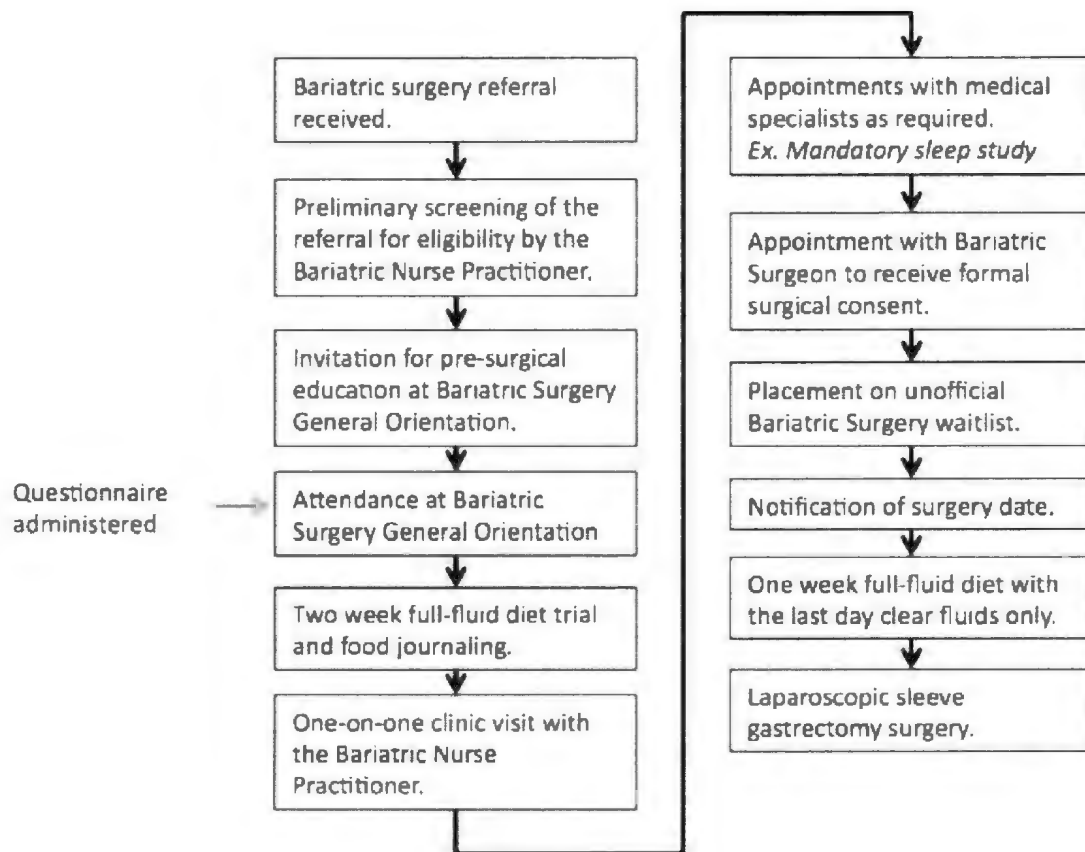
Bariatric surgery referral received.

Preliminary screening of the referral for eligibility by the Bariatric Nurse Practitioner.

Invitation for pre-surgical education at Bariatric Surgery General Orientation.

Questionnaire administered

Attendance at Bariatric Surgery General Orientation

Two week full-fluid diet trial and food journaling.

One-on-one clinic visit with the Bariatric Nurse Practitioner.

Appointments with medical specialists as required. *Ex. Mandatory sleep study*

Appointment with Bariatric Surgeon to receive formal surgical consent.

Placement on unofficial Bariatric Surgery waitlist.

Notification of surgery date.

One week full-fluid diet with the last day clear fluids only.

Laparoscopic sleeve gastrectomy surgery.